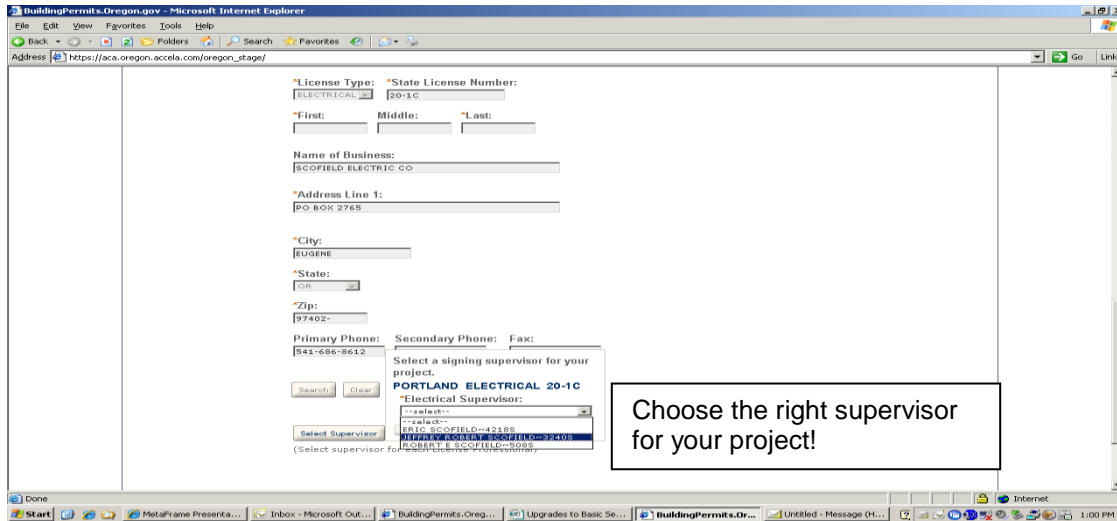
BuildingPermits.Oregon.gov - Microsoft Internet Explorer

File Edit View Favorites Tools Help

Back Folders Search Favorites

Address https://aca.oregon.accela.com/oregon_stage/ Go Link

*License Type: ELECTRICAL *State License Number: 20-1C

*First: Middle: *Last:

Name of Business:
SCOFIELD ELECTRIC CO

*Address Line 1:
PO BOX 2765

*City:
EUGENE

*State:
OR

*Zip:
97402-

Primary Phone: 541-686-8612 Secondary Phone: Fax:

Search Clear

Select a signing supervisor for your project.
PORTLAND ELECTRICAL 20-1C
*Electrical Supervisor:
--select--
--select--
ERIC SCOFIELD~4218S
JEFFREY ROBERT SCOFIELD~3240S
ROBERT E SCOFIELD~508S

Select Supervisor
(Select supervisor for each License Professional)

Choose the right supervisor for your project!

Done Internet

Start MetaFrame Presenta... Inbox - Microsoft Out... BuildingPermits.Oreg... Upgrades to Basic Se... BuildingPermits.Or... Untitled - Message (H... 1:00 PM